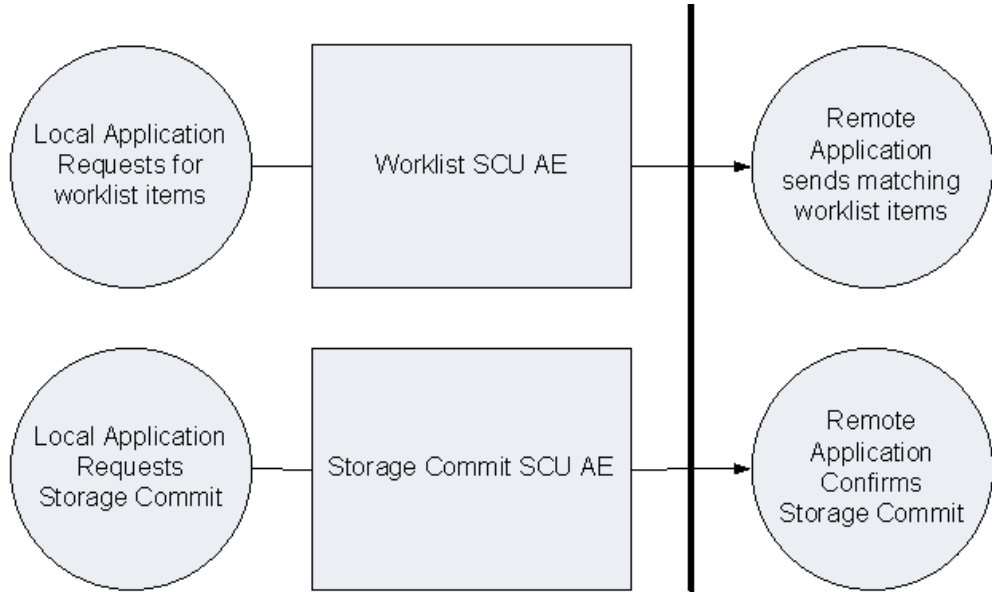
Local Application Requests for worklist items

Worklist SCU AE

Remote Application sends matching worklist items

Local Application Requests Storage Commit

Storage Commit SCU AE

Remote Application Confirms Storage Commit